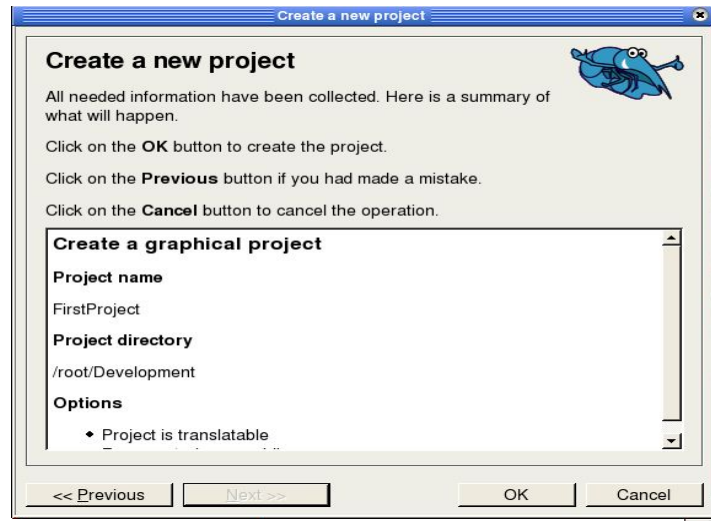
Create a new project

Create a new project

All needed information have been collected. Here is a summary of what will happen.

Click on the **OK** button to create the project.

Click on the **Previous** button if you had made a mistake.

Click on the **Cancel** button to cancel the operation.

**Create a graphical project**

**Project name**

FirstProject

**Project directory**

/root/Development

**Options**

• Project is translatable

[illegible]

<< Previous | Next >> | OK | Cancel